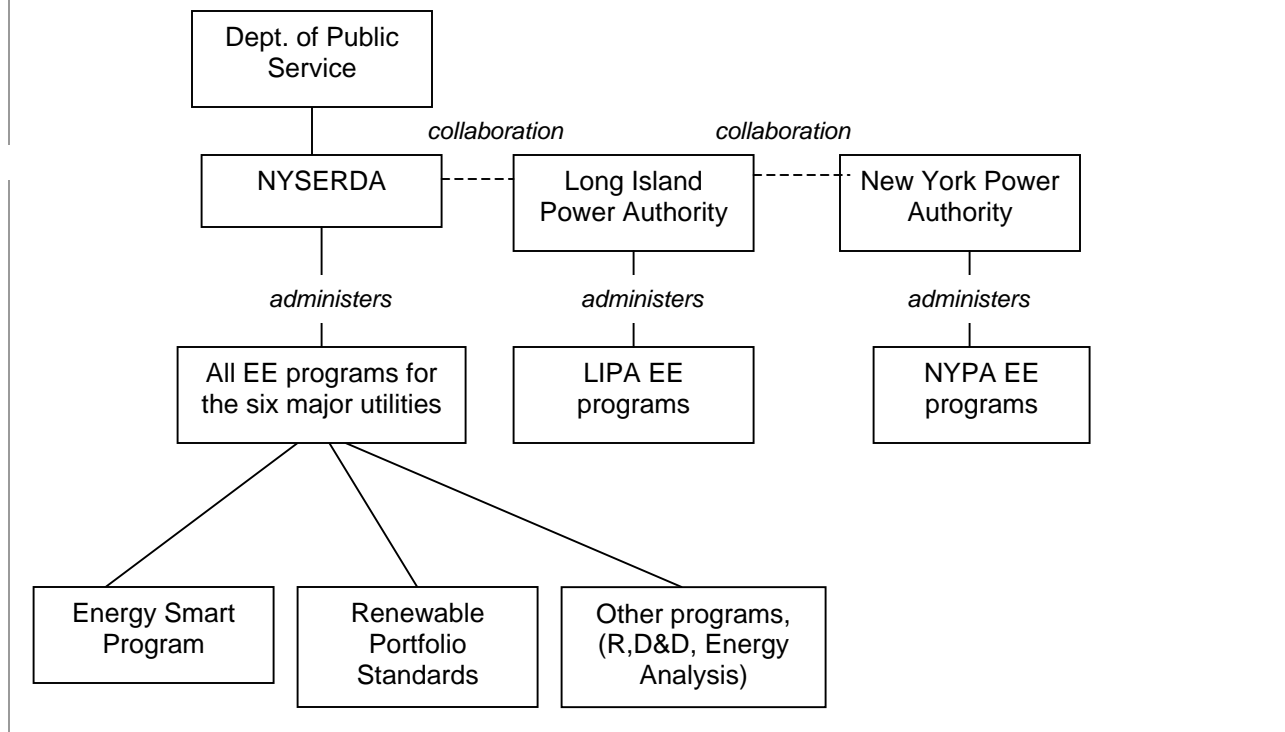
Dept. of Public Service

collaboration

collaboration

NYSERDA

Long Island Power Authority

New York Power Authority

administers

administers

administers

All EE programs for the six major utilities

LIPA EE programs

NYPA EE programs

Energy Smart Program

Renewable Portfolio Standards

Other programs, (R,D&D, Energy Analysis)